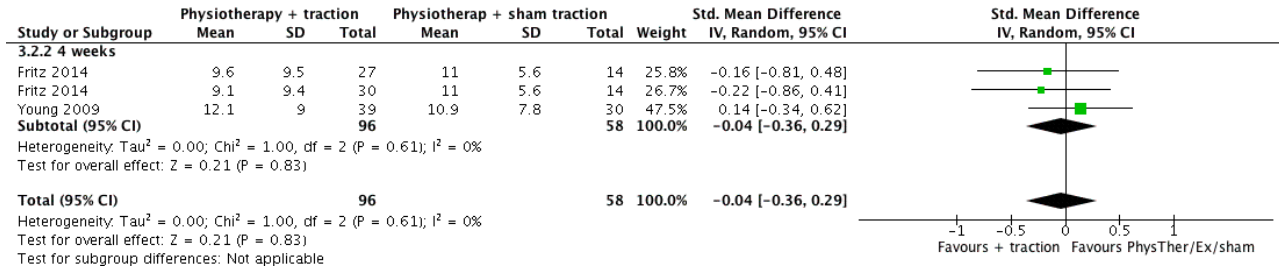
| Study or Subgroup | Physiotherapy + traction Mean | SD | Total | Physiotherap + sham traction Mean | SD | Total | Weight | Std. Mean Difference IV, Random, 95% CI |
|---|---|---|---|---|---|---|---|---|
| **3.2.2 4 weeks** | | | | | | | | |
| Fritz 2014 | 9.6 | 9.5 | 27 | 11 | 5.6 | 14 | 25.8% | −0.16 [−0.81, 0.48] |
| Fritz 2014 | 9.1 | 9.4 | 30 | 11 | 5.6 | 14 | 26.7% | −0.22 [−0.86, 0.41] |
| Young 2009 | 12.1 | 9 | 39 | 10.9 | 7.8 | 30 | 47.5% | 0.14 [−0.34, 0.62] |
| **Subtotal (95% CI)** | | | **96** | | | **58** | **100.0%** | **−0.04 [−0.36, 0.29]** |

Heterogeneity: Tau² = 0.00; Chi² = 1.00, df = 2 (P = 0.61); I² = 0%
Test for overall effect: Z = 0.21 (P = 0.83)

| **Total (95% CI)** | | | **96** | | | **58** | **100.0%** | **−0.04 [−0.36, 0.29]** |
|---|---|---|---|---|---|---|---|---|

Heterogeneity: Tau² = 0.00; Chi² = 1.00, df = 2 (P = 0.61); I² = 0%
Test for overall effect: Z = 0.21 (P = 0.83)
Test for subgroup differences: Not applicable

Std. Mean Difference
IV, Random, 95% CI

-1 -0.5 0 0.5 1
Favours + traction Favours PhysTher/Ex/sham